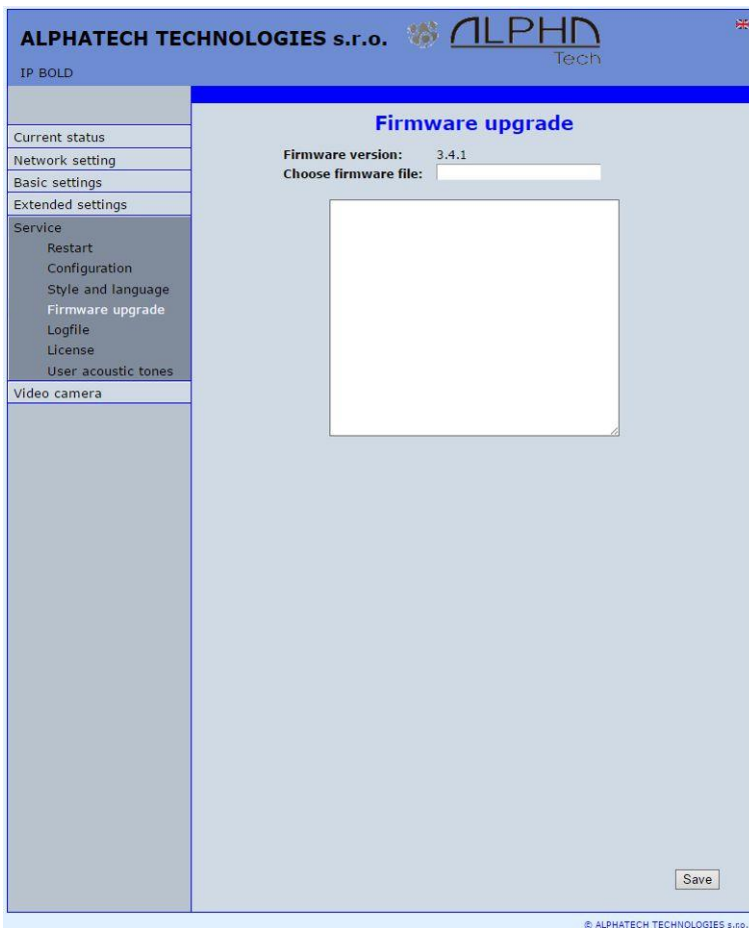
ALPHATECH TECHNOLOGIES s.r.o. ALPHA Tech

IP BOLD

Current status
Network setting
Basic settings
Extended settings
Service
Restart
Configuration
Style and language
Firmware upgrade
Logfile
License
User acoustic tones
Video camera

Firmware upgrade

Firmware version: 3.4.1
Choose firmware file:

Save

© ALPHATECH TECHNOLOGIES s.r.o.